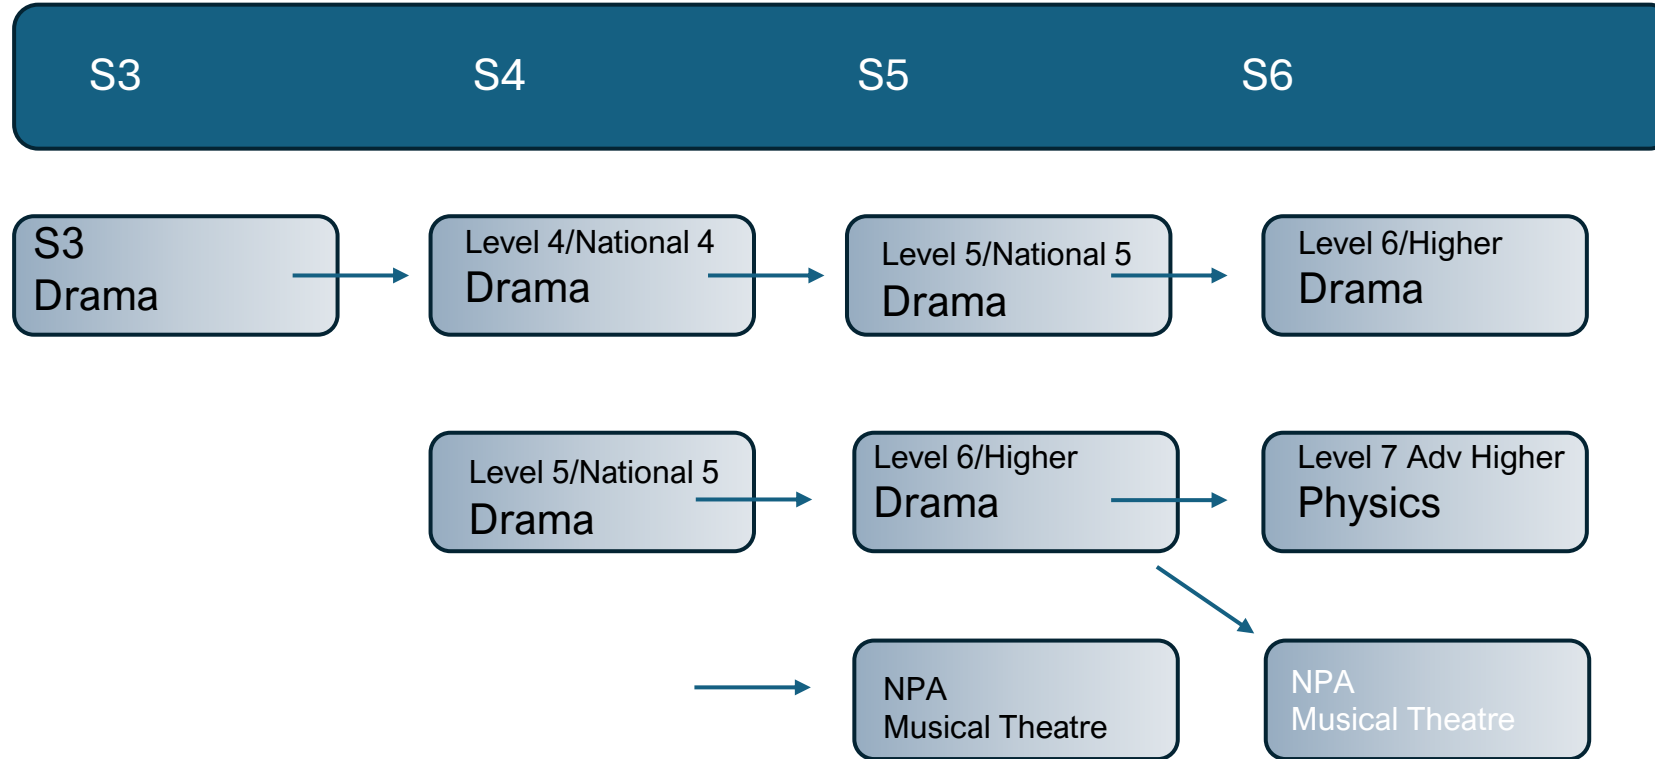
S3 S4 S5 S6

S3
Drama

Level 4/National 4
Drama

Level 5/National 5
Drama

Level 6/Higher
Drama

Level 5/National 5
Drama

Level 6/Higher
Drama

Level 7 Adv Higher
Physics

NPA
Musical Theatre

NPA
Musical Theatre